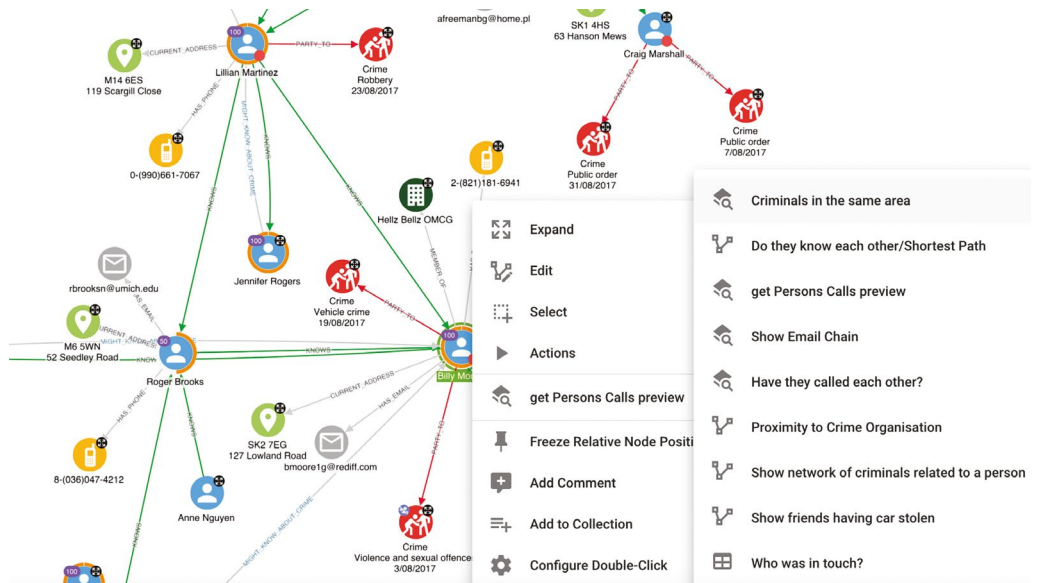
afreemanbg@home.pl

SK1 4HS
63 Hanson Mews

Craig Marshall

100
Lillian Martinez

PARTY_TO

Crime
Robbery
23/08/2017

CURRENT_ADDRESS

M14 6ES
119 Scargill Close

HAS_PHONE

MIGHT_KNOW_ABOUT_CRIME

KNOWS

0-(990)661-7067

Crime
Public order
31/08/2017

Crime
Public order
7/08/2017

PARTY_TO

2-(821)181-6941

Hellz Bellz OMCG

MEMBER_OF

100
Jennifer Rogers

rbrooksn@umich.edu

HAS_EMAIL

M6 5WN
52 Seedley Road

CURRENT_ADDRESS

MIGHT_KNOW_ABOUT_CRIME

50
Roger Brooks

KNOWS

Crime
Vehicle crime
19/08/2017

PARTY_TO

100
Billy Mo

CURRENT_ADDRESS

HAS_EMAIL

HAS_PHONE

SK2 7EG
127 Lowland Road

bmoore1g@rediff.com

8-(036)047-4212

Anne Nguyen

MIGHT_KNOW_ABOUT_CRIME

PARTY_TO

Crime
Violence and sexual offence
3/08/2017

100

Expand
Edit
Select
Actions
get Persons Calls preview
Freeze Relative Node Positi
Add Comment
Add to Collection
Configure Double-Click

Criminals in the same area
Do they know each other/Shortest Path
get Persons Calls preview
Show Email Chain
Have they called each other?
Proximity to Crime Organisation
Show network of criminals related to a person
Show friends having car stolen
Who was in touch?